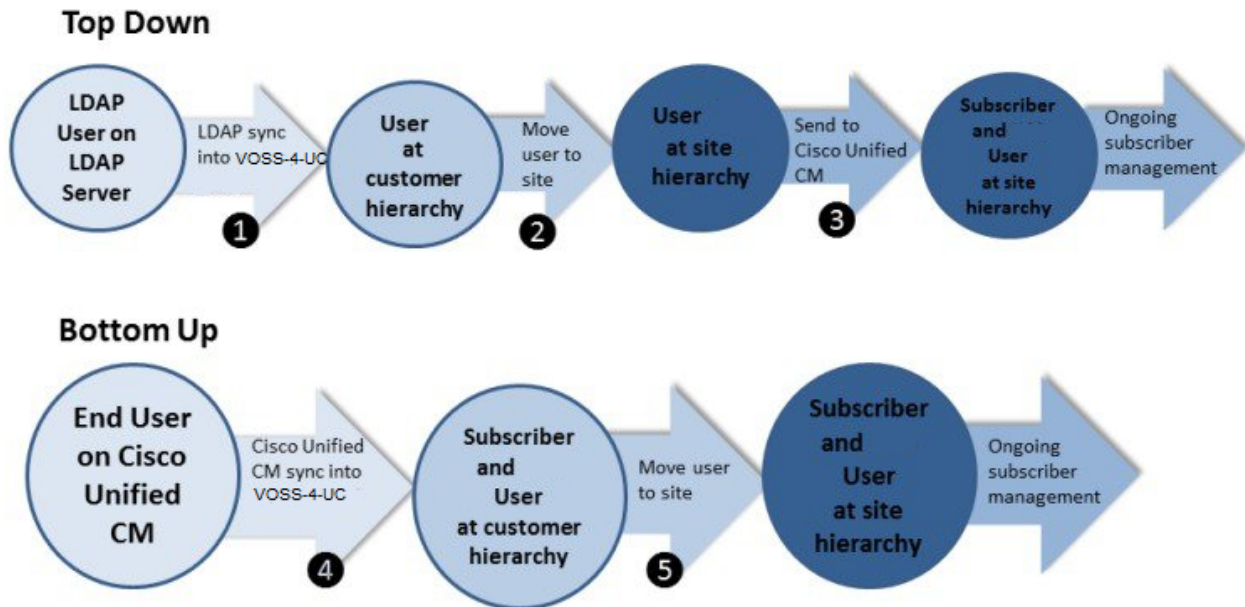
Top Down

LDAP User on LDAP Server

LDAP sync into VOSS-4-UC

1

User at customer hierarchy

Move user to site

2

User at site hierarchy

Send to Cisco Unified CM

3

Subscriber and User at site hierarchy

Ongoing subscriber management

Bottom Up

End User on Cisco Unified CM

Cisco Unified CM sync into VOSS-4-UC

4

Subscriber and User at customer hierarchy

Move user to site

5

Subscriber and User at site hierarchy

Ongoing subscriber management